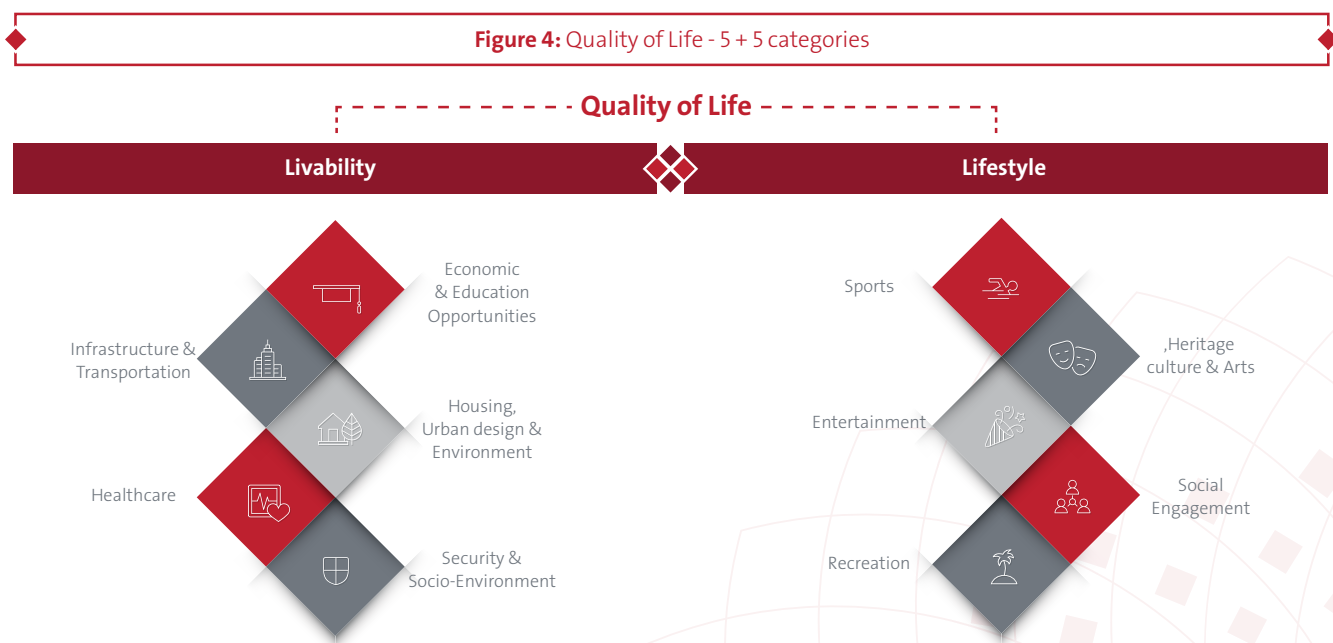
**Figure 4:** Quality of Life - 5 + 5 categories

Quality of Life

Livability

Lifestyle

Economic & Education Opportunities

Infrastructure & Transportation

Housing, Urban design & Environment

Healthcare

Security & Socio-Environment

Sports

,Heritage culture & Arts

Entertainment

Social Engagement

Recreation